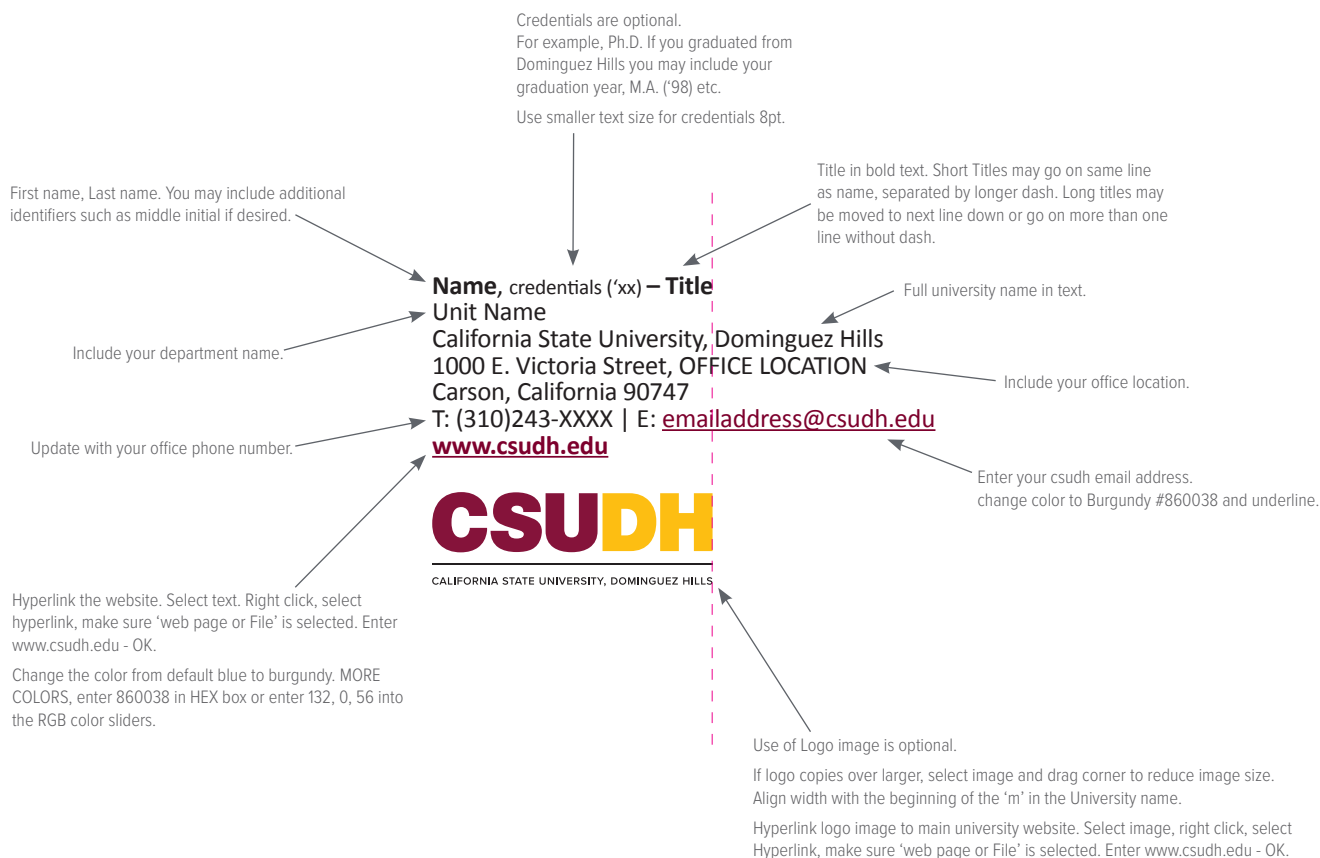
Credentials are optional.
For example, Ph.D. If you graduated from Dominguez Hills you may include your graduation year, M.A. ('98) etc.

Use smaller text size for credentials 8pt.

First name, Last name. You may include additional identifiers such as middle initial if desired.

Title in bold text. Short Titles may go on same line as name, separated by longer dash. Long titles may be moved to next line down or go on more than one line without dash.

**Name**, credentials ('xx) **– Title**
Unit Name
California State University, Dominguez Hills
1000 E. Victoria Street, OFFICE LOCATION
Carson, California 90747
T: (310)243-XXXX | E: emailaddress@csudh.edu
www.csudh.edu

Full university name in text.

Include your department name.

Include your office location.

Update with your office phone number.

Enter your csudh email address.
change color to Burgundy #860038 and underline.

CSUDH
CALIFORNIA STATE UNIVERSITY, DOMINGUEZ HILLS

Hyperlink the website. Select text. Right click, select hyperlink, make sure 'web page or File' is selected. Enter www.csudh.edu - OK.

Change the color from default blue to burgundy. MORE COLORS, enter 860038 in HEX box or enter 132, 0, 56 into the RGB color sliders.

Use of Logo image is optional.

If logo copies over larger, select image and drag corner to reduce image size. Align width with the beginning of the 'm' in the University name.

Hyperlink logo image to main university website. Select image, right click, select Hyperlink, make sure 'web page or File' is selected. Enter www.csudh.edu - OK.